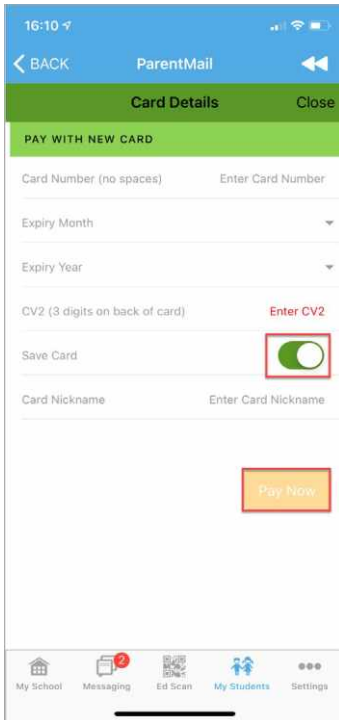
16:10

BACK ParentMail

Card Details Close

PAY WITH NEW CARD

Card Number (no spaces) Enter Card Number

Expiry Month

Expiry Year

CV2 (3 digits on back of card) Enter CV2

Save Card

Card Nickname Enter Card Nickname

Pay Now

My School Messaging 2 Ed Scan My Students Settings